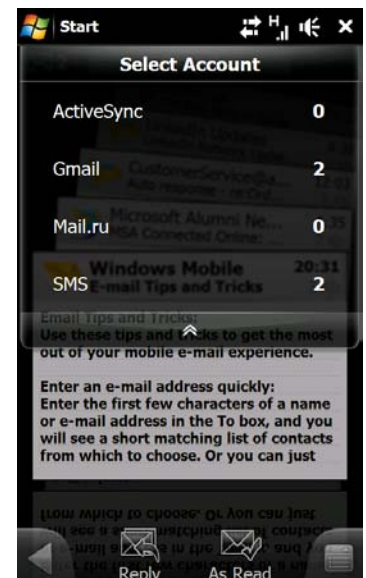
Start

H

Select Account

ActiveSync 0

Gmail 2

Mail.ru 0

SMS 2

Windows Mobile 20:31
E-mail Tips and Tricks

Email Tips and Tricks:
Use these tips and tricks to get the most out of your mobile e-mail experience.

Enter an e-mail address quickly:
Enter the first few characters of a name or e-mail address in the To box, and you will see a short matching list of contacts from which to choose. Or you can just

Reply
As Read